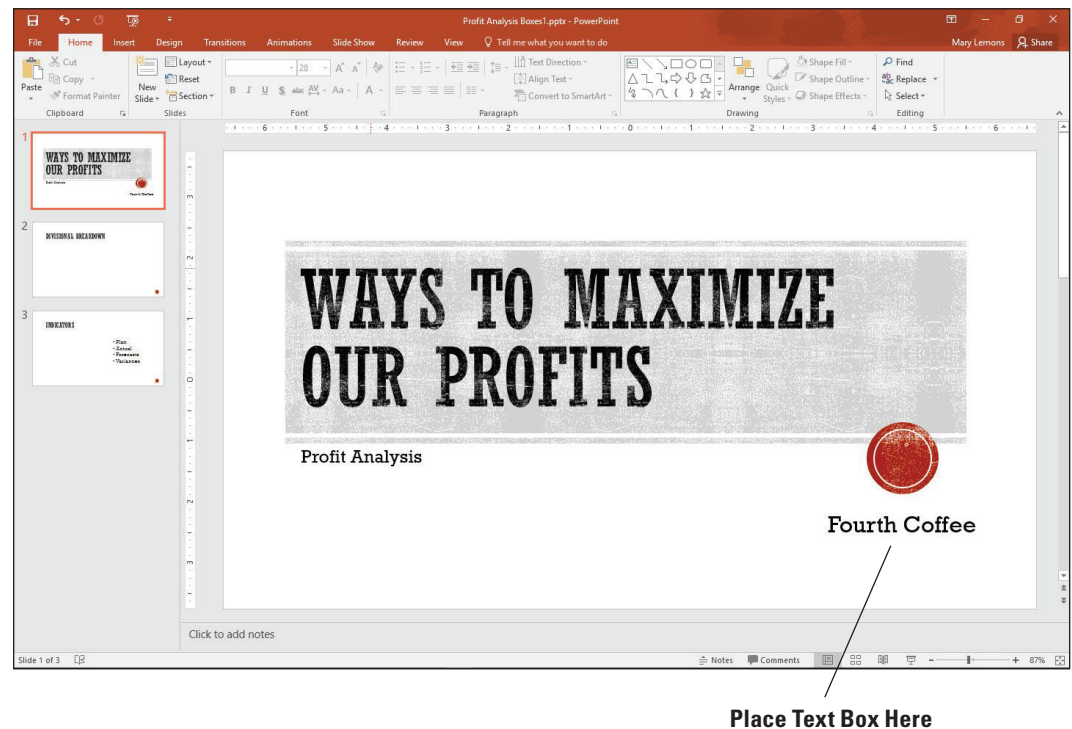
Profit Analysis Boxes1.pptx - PowerPoint

File Home Insert Design Transitions Animations Slide Show Review View Tell me what you want to do Mary Lemons Share

Paste Cut Copy Format Painter Clipboard
New Slide Layout Reset Section Slides
28 B I U S abc AV Aa A Font
Text Direction Align Text Convert to SmartArt Paragraph
Arrange Quick Styles Shape Fill Shape Outline Shape Effects Drawing
Find Replace Select Editing

1 WAYS TO MAXIMIZE OUR PROFITS Profit Analysis Fourth Coffee
2 DIVISIONAL BREAKDOWN
3 INDICATORS • Plan • Actual • Forecasts • Variances

WAYS TO MAXIMIZE OUR PROFITS

Profit Analysis

Fourth Coffee

Click to add notes

Slide 1 of 3 Notes Comments 87%

Place Text Box Here